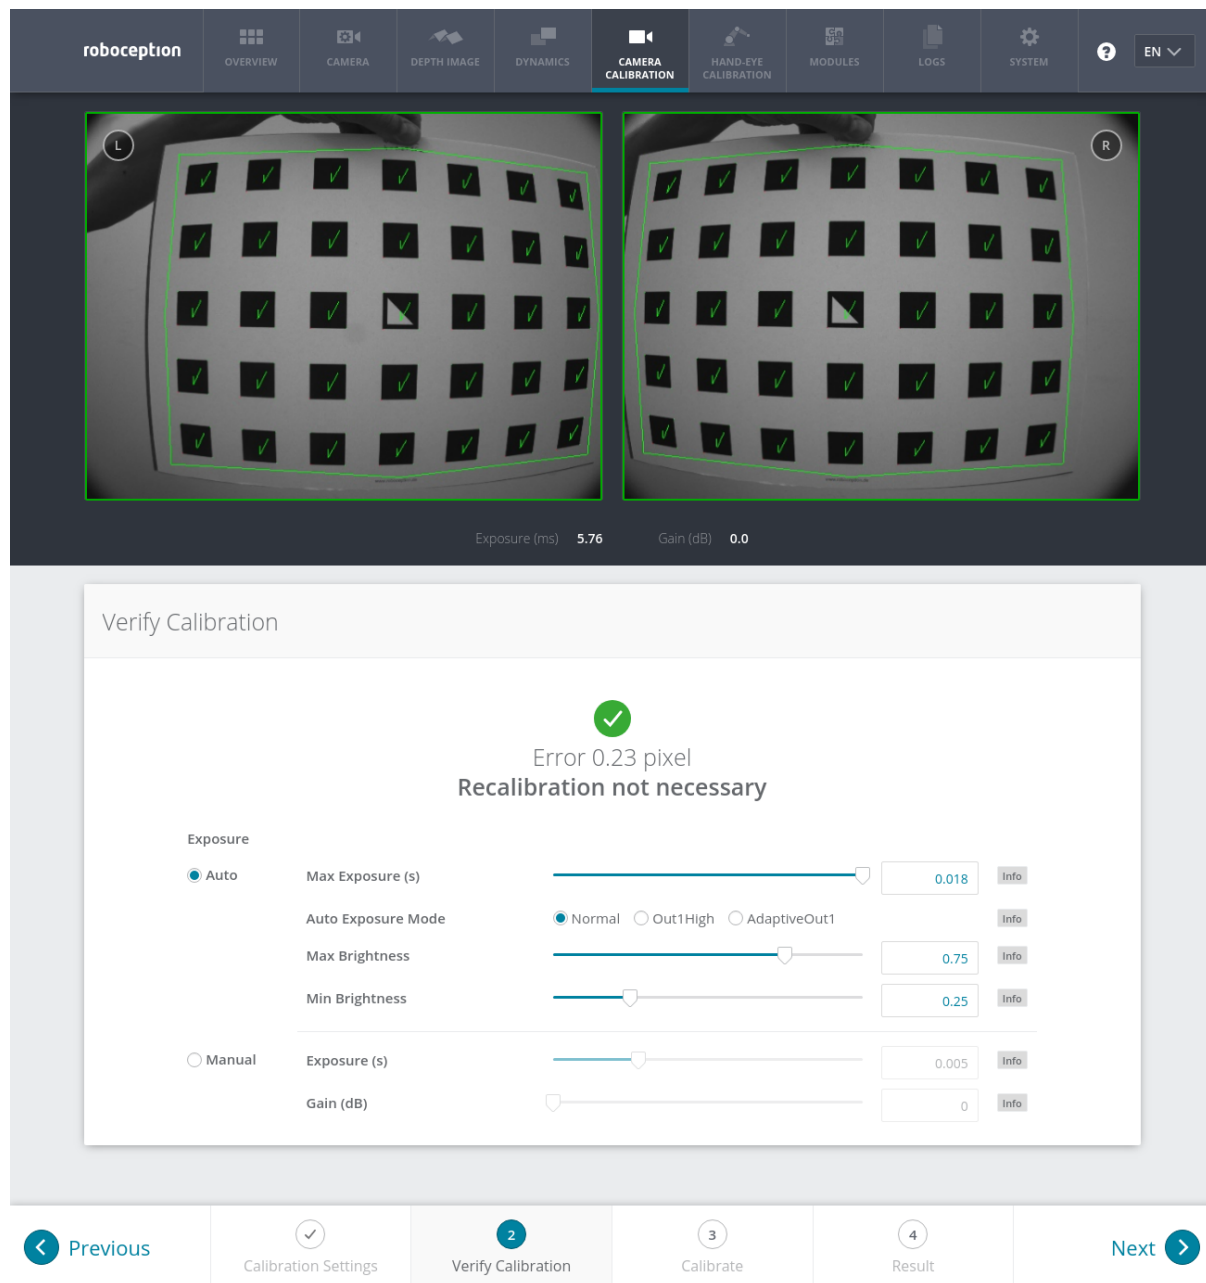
roboception

OVERVIEW
CAMERA
DEPTH IMAGE
DYNAMICS
CAMERA CALIBRATION
HAND-EYE CALIBRATION
MODULES
LOGS
SYSTEM
EN

L
R

Exposure (ms) 5.76
Gain (dB) 0.0

Verify Calibration

Error 0.23 pixel
Recalibration not necessary

Exposure

Auto
Max Exposure (s) 0.018 Info
Auto Exposure Mode Normal Out1High AdaptiveOut1 Info
Max Brightness 0.75 Info
Min Brightness 0.25 Info

Manual
Exposure (s) 0.005 Info
Gain (dB) 0 Info

Previous
Calibration Settings
2 Verify Calibration
3 Calibrate
4 Result
Next